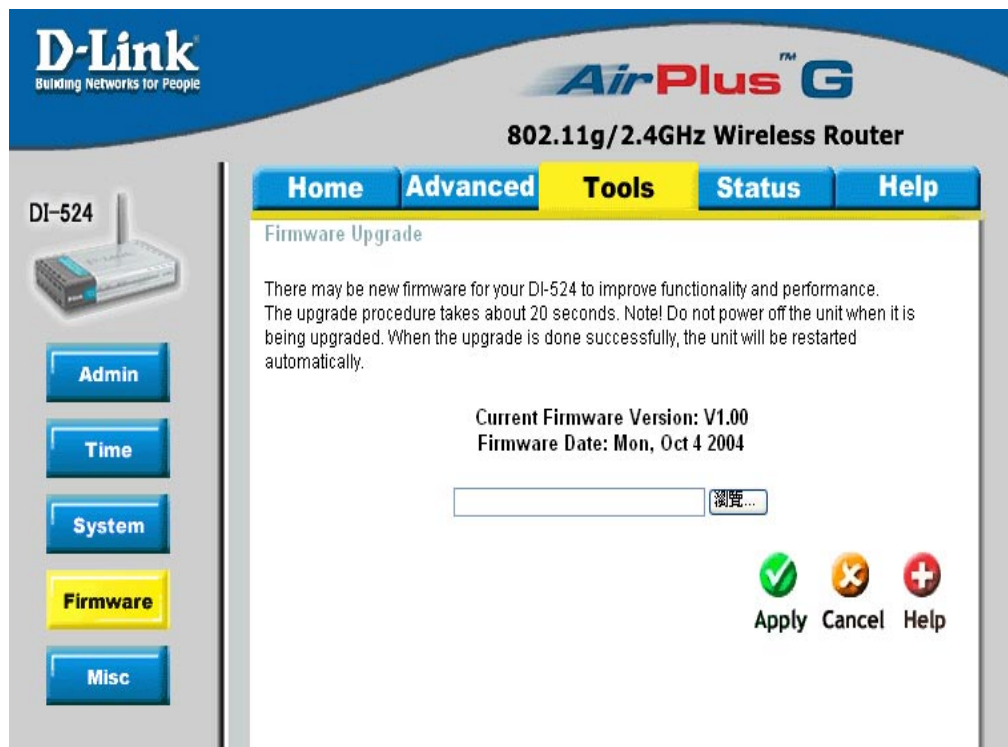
D-Link
Building Networks for People

AirPlus G ™

802.11g/2.4GHz Wireless Router

DI-524

Home
Advanced
Tools
Status
Help

Admin
Time
System
Firmware
Misc

Firmware Upgrade

There may be new firmware for your DI-524 to improve functionality and performance. The upgrade procedure takes about 20 seconds. Note! Do not power off the unit when it is being upgraded. When the upgrade is done successfully, the unit will be restarted automatically.

Current Firmware Version: V1.00
Firmware Date: Mon, Oct 4 2004

瀏覽...

Apply
Cancel
Help